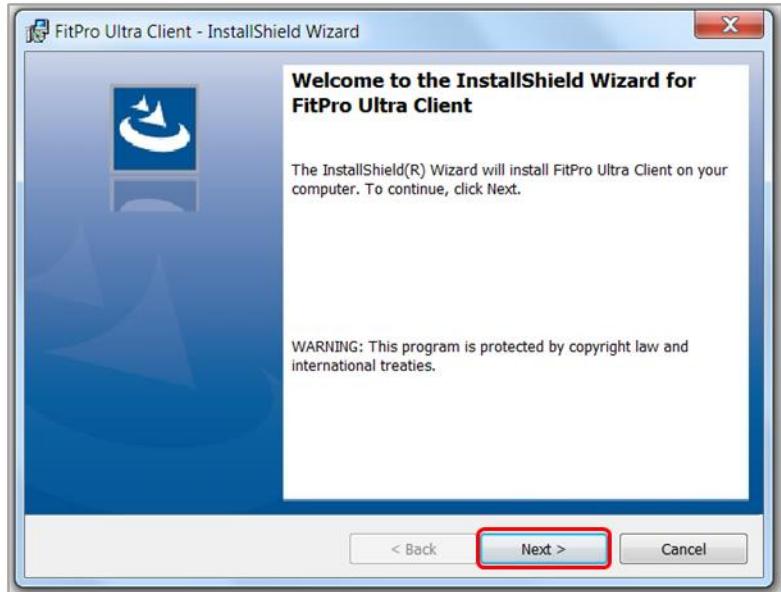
FitPro Ultra Client - InstallShield Wizard

Welcome to the InstallShield Wizard for FitPro Ultra Client

The InstallShield(R) Wizard will install FitPro Ultra Client on your computer. To continue, click Next.

WARNING: This program is protected by copyright law and international treaties.

< Back
Next >
Cancel